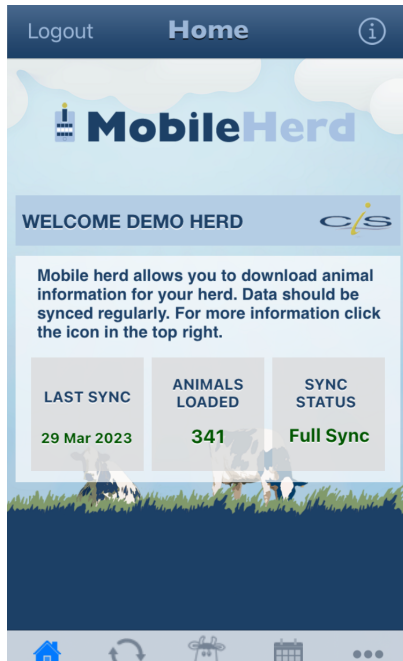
Logout Home

MobileHerd

WELCOME DEMO HERD

CIS

Mobile herd allows you to download animal information for your herd. Data should be synced regularly. For more information click the icon in the top right.

LAST SYNC
29 Mar 2023

ANIMALS LOADED
341

SYNC STATUS
Full Sync